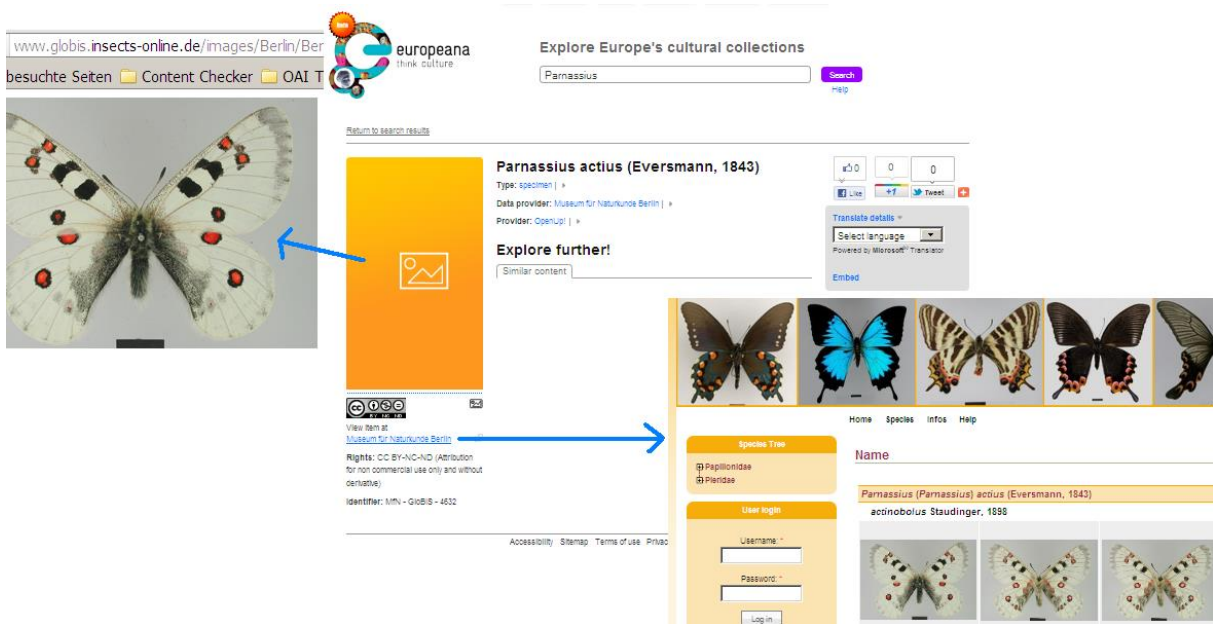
www.globis.insects-online.de/images/Berlin/Ber

besuchte Seiten Content Checker OAI T

europeana
think culture

Explore Europe's cultural collections

Parnassius

Search

Help

Return to search results

Parnassius actius (Eversmann, 1843)

Type: specimen |

Data provider: Museum für Naturkunde Berlin |

Provider: OpenUp! |

Explore further!

Similar content

0 0 0

Like +1 Tweet

Translate details

Select language

Powered by Microsoft Translator

Embed

View item at
Museum für Naturkunde Berlin

Rights: CC BY-NC-ND (Attribution for non commercial use only and without derivative)

Identifier: MfN - GloBIS - 4632

Accessibility Sitemap Terms of use Privac

Home Species Infos Help

Species Tree

Papilionidae
Pieridae

User login

Username: *

Password: *

Log in

Name

Parnassius (Parnassius) actius (Eversmann, 1843)

actinobolus Staudinger, 1898